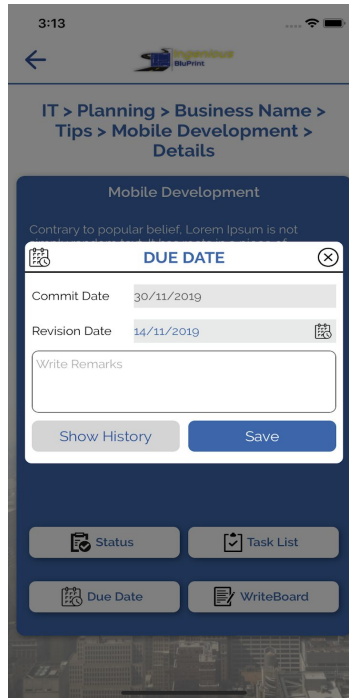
3:13

BluPrint

IT > Planning > Business Name > Tips > Mobile Development > Details

Mobile Development

Contrary to popular belief, Lorem Ipsum is not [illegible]

DUE DATE

Commit Date 30/11/2019

Revision Date 14/11/2019

Write Remarks

Show History

Save

Status

Task List

Due Date

WriteBoard